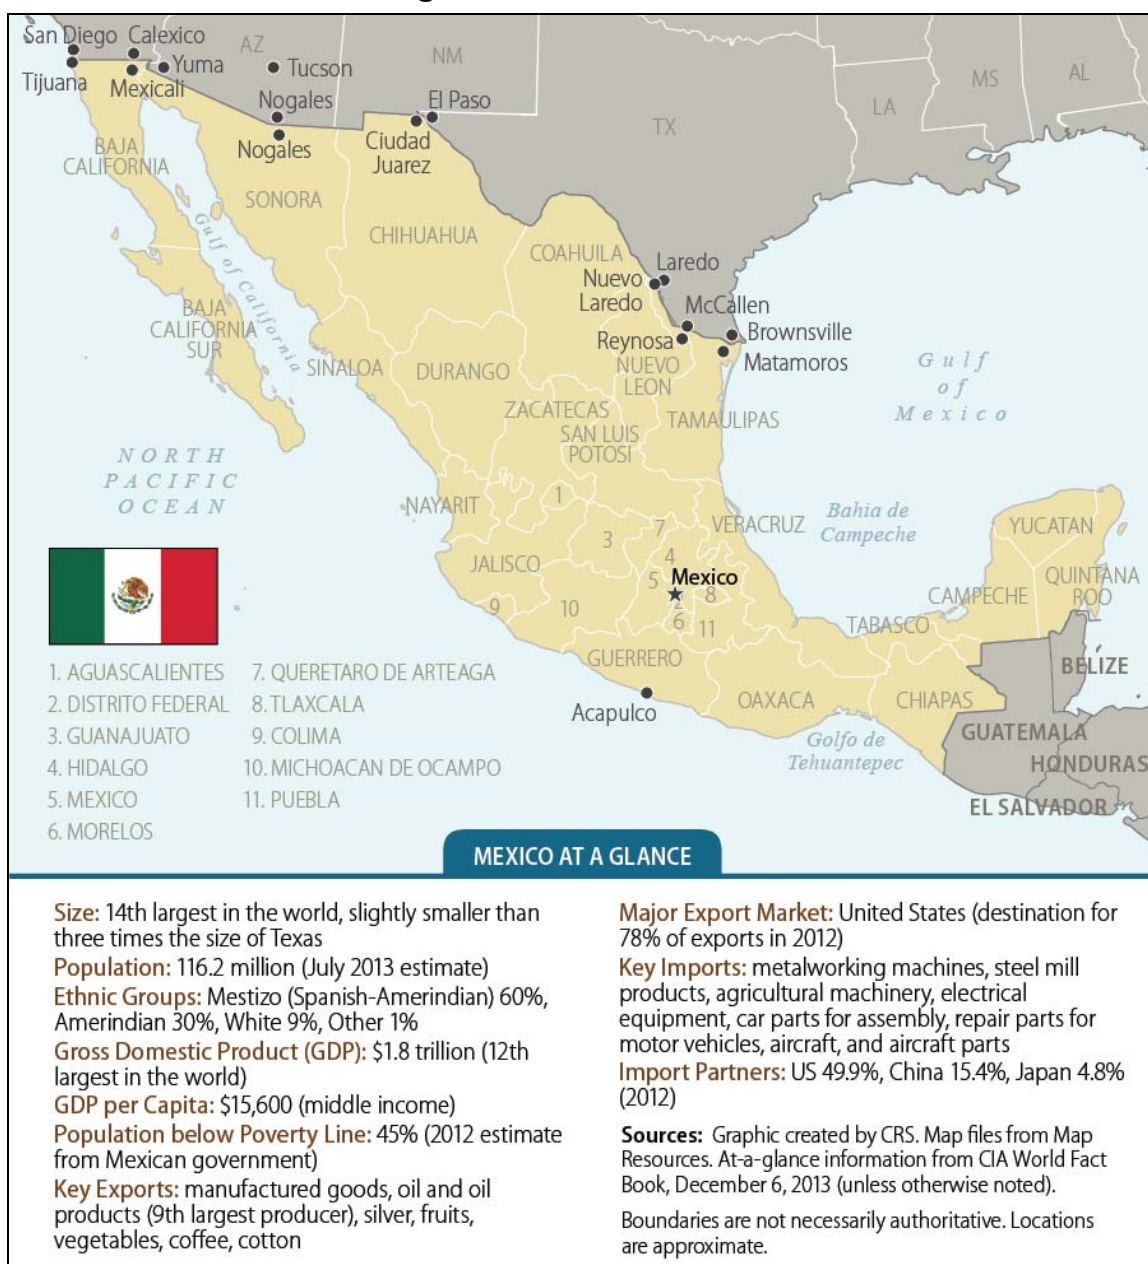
San Diego Calexico AZ NM
Tijuana Mexicali Yuma Tucson
Nogales El Paso
Nogales Ciudad Juarez
MS AL
LA
TX
BAJA CALIFORNIA
SONORA
Gulf of California
CHIHUAHUA
COAHUILA
Laredo
Nuevo Laredo
McCallen
Brownsville
Reynosa
Matamoros
BAJA CALIFORNIA SUR
SINALOA
DURANGO
NUEVO LEON
Gulf of Mexico
ZACATECAS
TAMAULIPAS
SAN LUIS POTOSI
NORTH PACIFIC OCEAN
1
NAYARIT
7
VERACRUZ
Bahia de Campeche
YUCATAN
3
JALISCO
4
Mexico
5
2
8
QUINTANA ROO
CAMPECHE
9
10
6
11
TABASCO
GUERRERO
BELIZE
Acapulco
OAXACA
CHIAPAS
GUATEMALA
Golfo de Tehuantepec
HONDURAS
EL SALVADOR

1. AGUASCALIENTES
2. DISTRITO FEDERAL
3. GUANAJUATO
4. HIDALGO
5. MEXICO
6. MORELOS
7. QUERETARO DE ARTEAGA
8. TLAXCALA
9. COLIMA
10. MICHOACAN DE OCAMPO
11. PUEBLA

MEXICO AT A GLANCE

Size: 14th largest in the world, slightly smaller than three times the size of Texas
Population: 116.2 million (July 2013 estimate)
Ethnic Groups: Mestizo (Spanish-Amerindian) 60%, Amerindian 30%, White 9%, Other 1%
Gross Domestic Product (GDP): $1.8 trillion (12th largest in the world)
GDP per Capita: $15,600 (middle income)
Population below Poverty Line: 45% (2012 estimate from Mexican government)
Key Exports: manufactured goods, oil and oil products (9th largest producer), silver, fruits, vegetables, coffee, cotton

Major Export Market: United States (destination for 78% of exports in 2012)
Key Imports: metalworking machines, steel mill products, agricultural machinery, electrical equipment, car parts for assembly, repair parts for motor vehicles, aircraft, and aircraft parts
Import Partners: US 49.9%, China 15.4%, Japan 4.8% (2012)

Sources: Graphic created by CRS. Map files from Map Resources. At-a-glance information from CIA World Fact Book, December 6, 2013 (unless otherwise noted).

Boundaries are not necessarily authoritative. Locations are approximate.